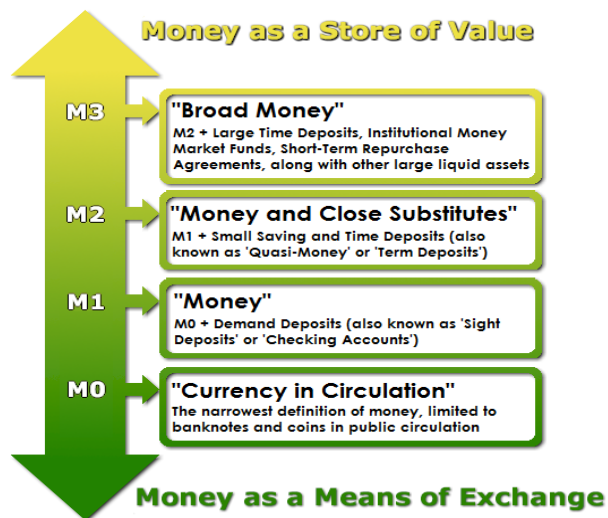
Money as a Store of Value

M3
"Broad Money"
M2 + Large Time Deposits, Institutional Money Market Funds, Short-Term Repurchase Agreements, along with other large liquid assets

M2
"Money and Close Substitutes"
M1 + Small Saving and Time Deposits (also known as 'Quasi-Money' or 'Term Deposits')

M1
"Money"
M0 + Demand Deposits (also known as 'Sight Deposits' or 'Checking Accounts')

M0
"Currency in Circulation"
The narrowest definition of money, limited to banknotes and coins in public circulation

Money as a Means of Exchange